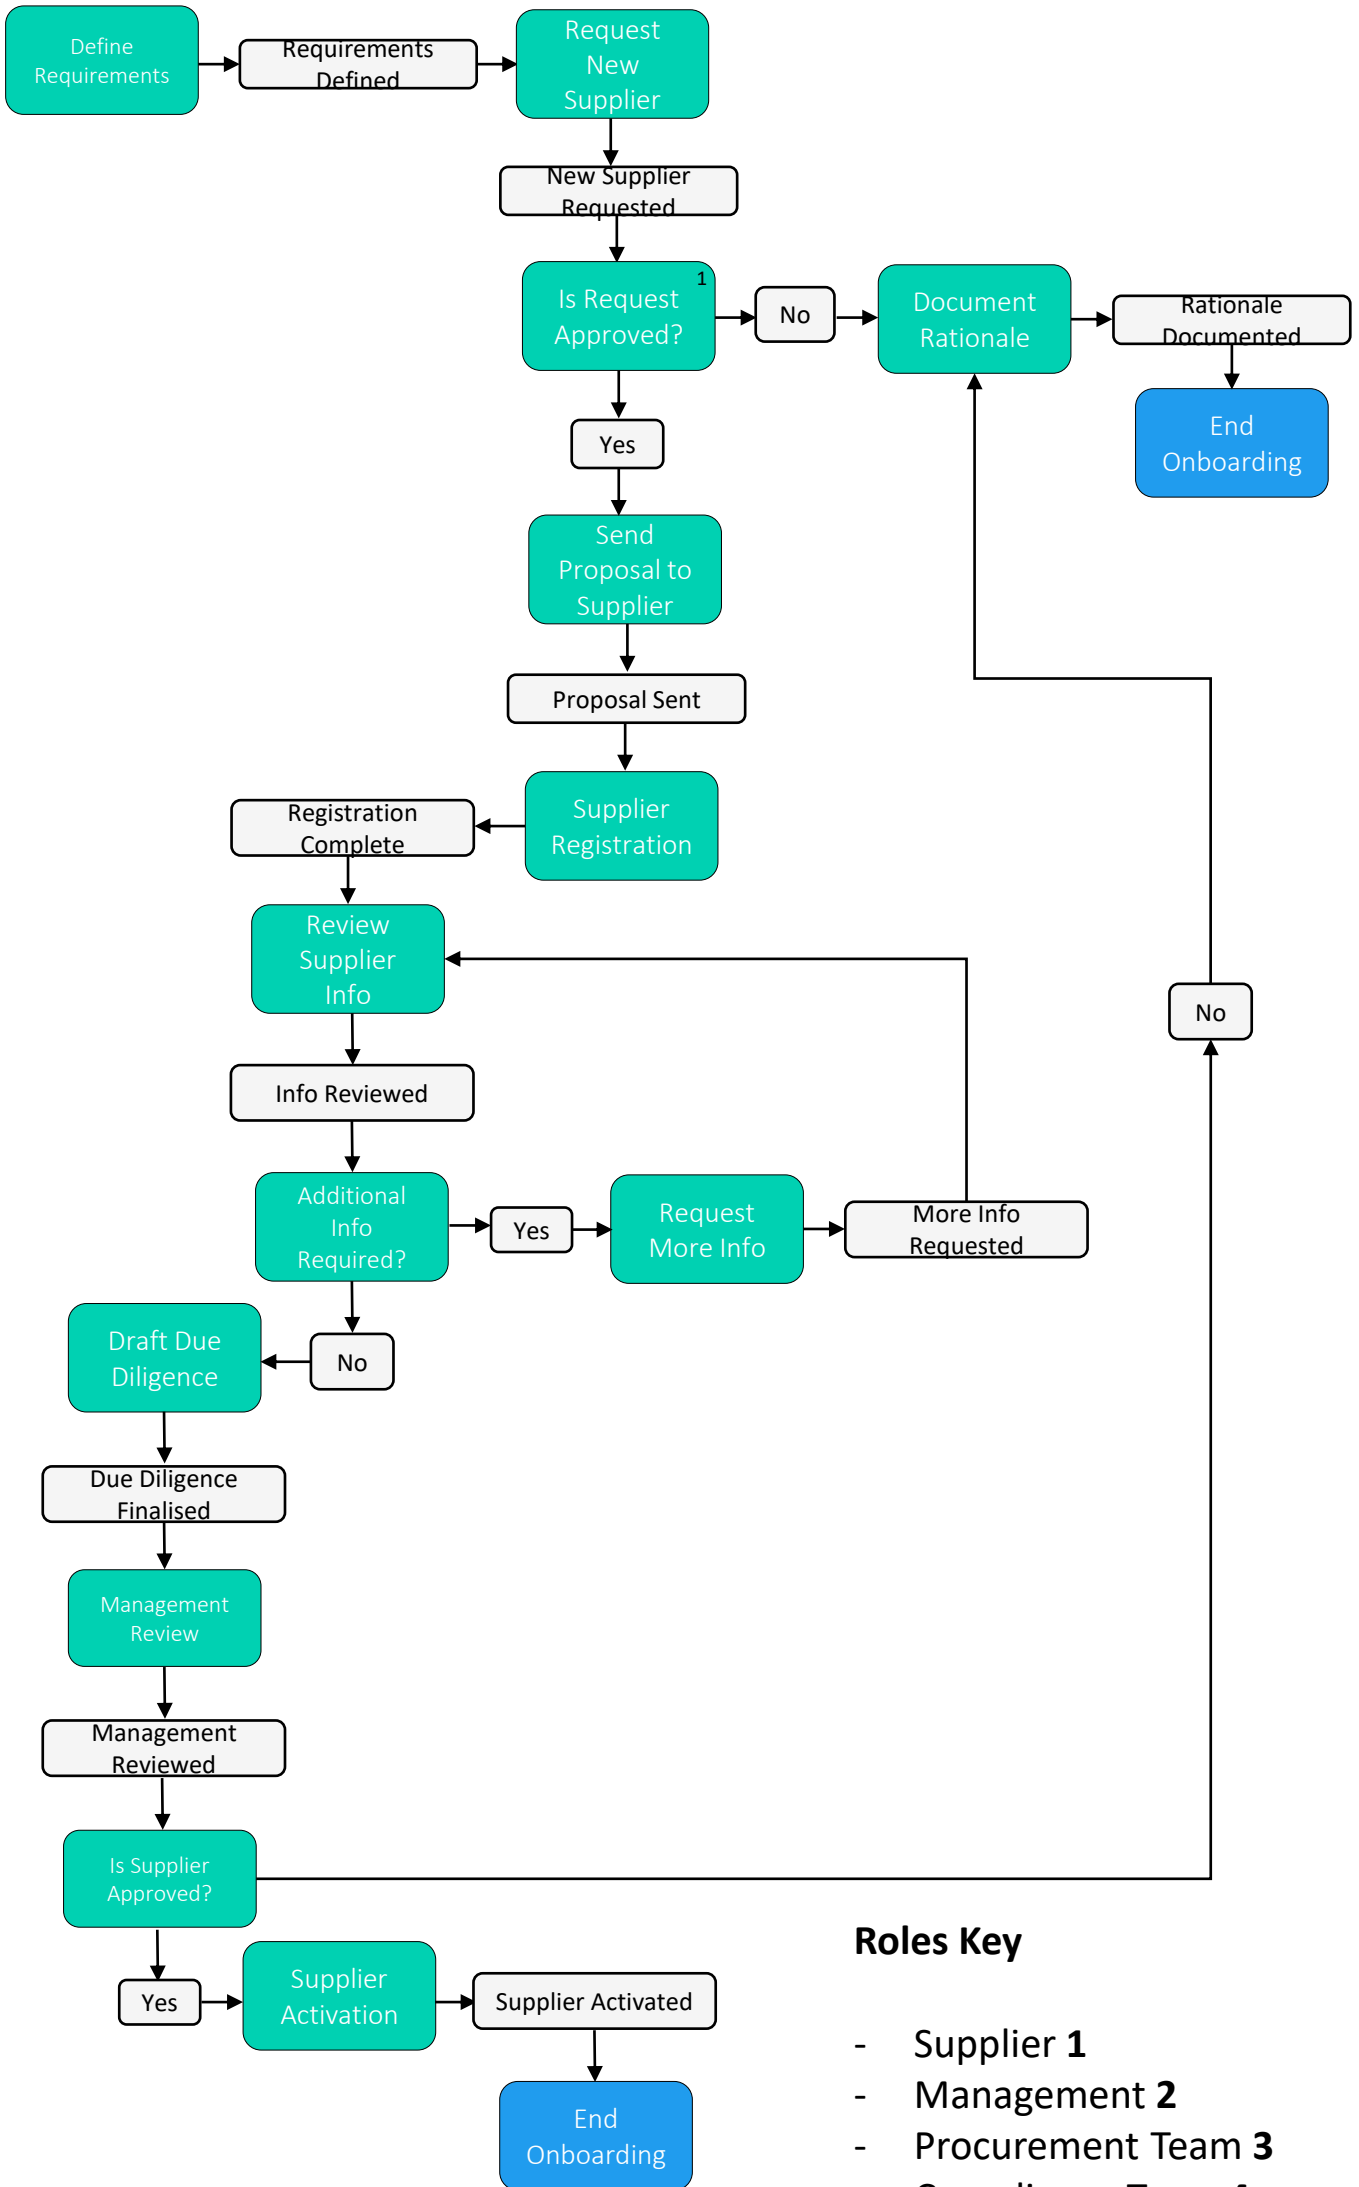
Define Requirements

Requirements Defined

Request New Supplier

New Supplier Requested

Is Request Approved? 1

No

Document Rationale

Rationale Documented

End Onboarding

Yes

Send Proposal to Supplier

Proposal Sent

Supplier Registration

Registration Complete

Review Supplier Info

Info Reviewed

Additional Info Required?

Yes

Request More Info

More Info Requested

No

No

Draft Due Diligence

Due Diligence Finalised

Management Review

Management Reviewed

Is Supplier Approved?

Yes

Supplier Activation

Supplier Activated

End Onboarding

**Roles Key**

- Supplier **1**
- Management **2**
- Procurement Team **3**
- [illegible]